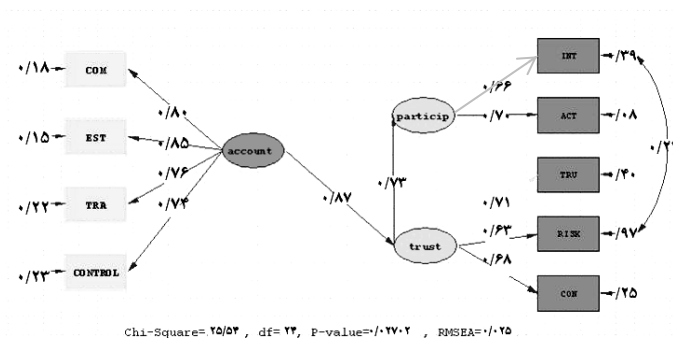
۰/۱۸ COM
۰/۱۵ EST
۰/۲۲ TRA
۰/۲۳ CONTROL
۰/۸۰
۰/۸۵
۰/۷۶
۰/۷۴
account
۰/۸۷
۰/۷۳
particip
trust
۰/۶۶
۰/۷۰
۰/۷۱
۰/۶۳
۰/۶۸
INT ۰/۳۹
ACT ۰/۰۸
TRU ۰/۴۰
RISK ۰/۹۷
CON ۰/۲۵
۰/۲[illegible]

Chi-Square=۲۵/۵۴ , df= ۲۴, P-value=۰/۰۲۷۰۲ , RMSEA=۰/۰۲۵